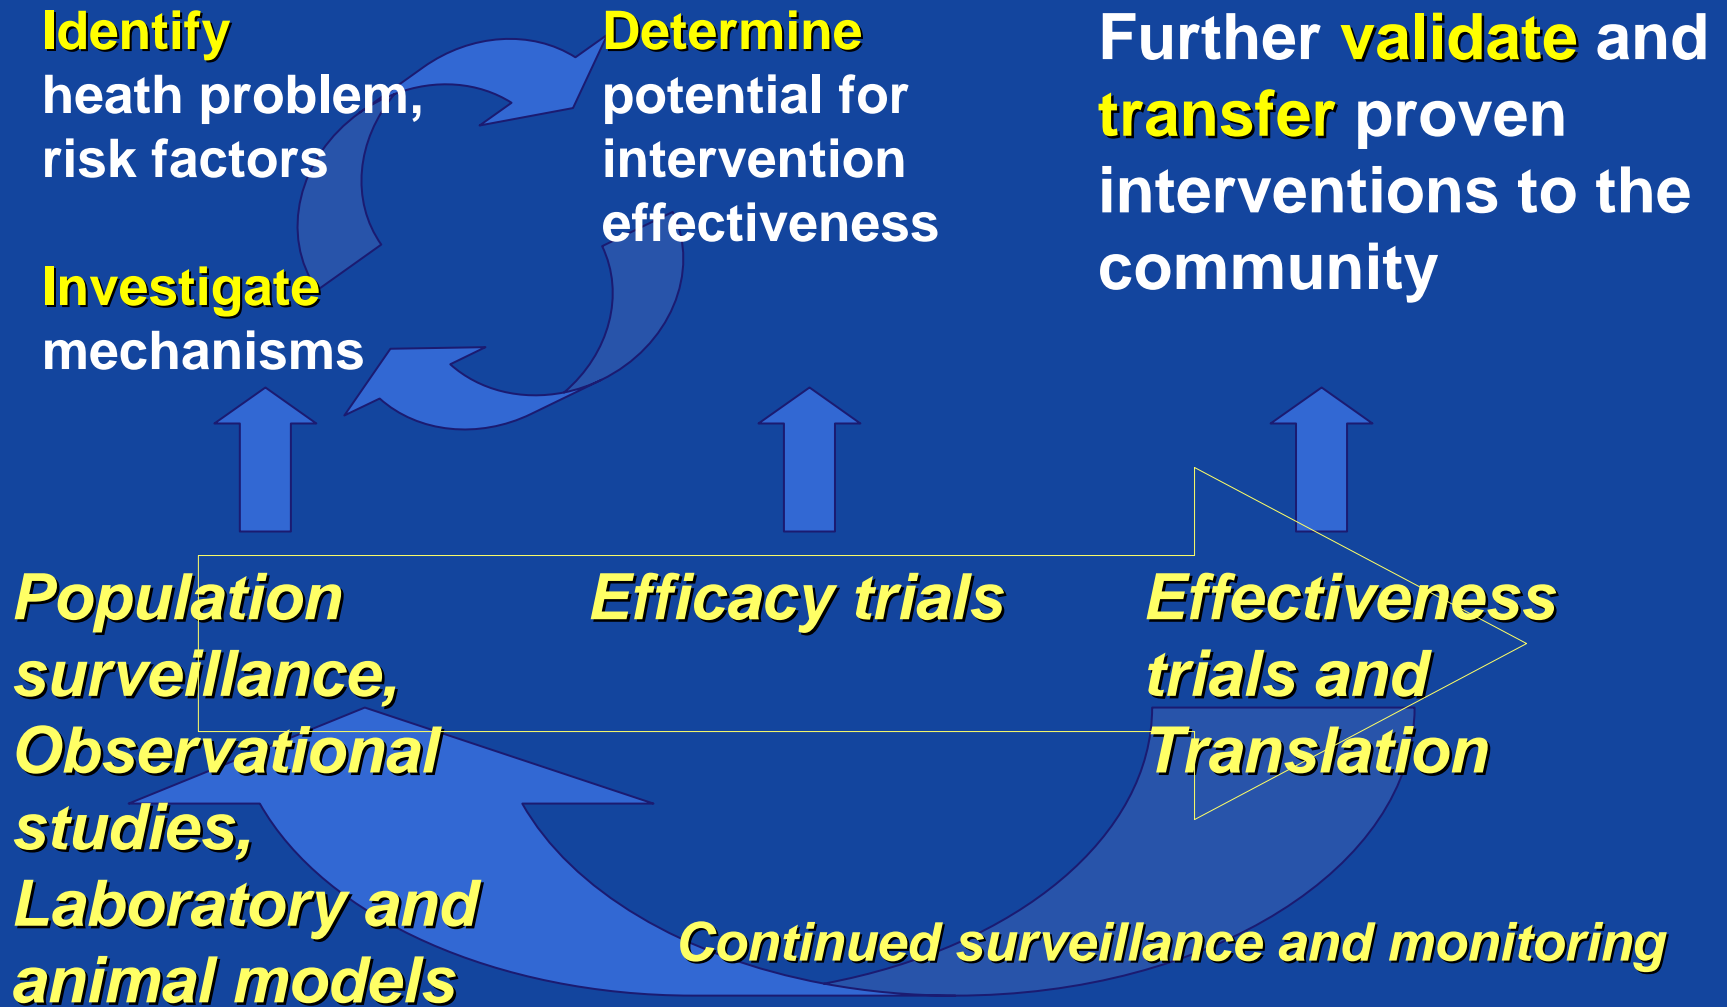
Identify heath problem, risk factors

Investigate mechanisms

Determine potential for intervention effectiveness

Further validate and transfer proven interventions to the community

Population surveillance, Observational studies, Laboratory and animal models

Efficacy trials

Effectiveness trials and Translation

Continued surveillance and monitoring